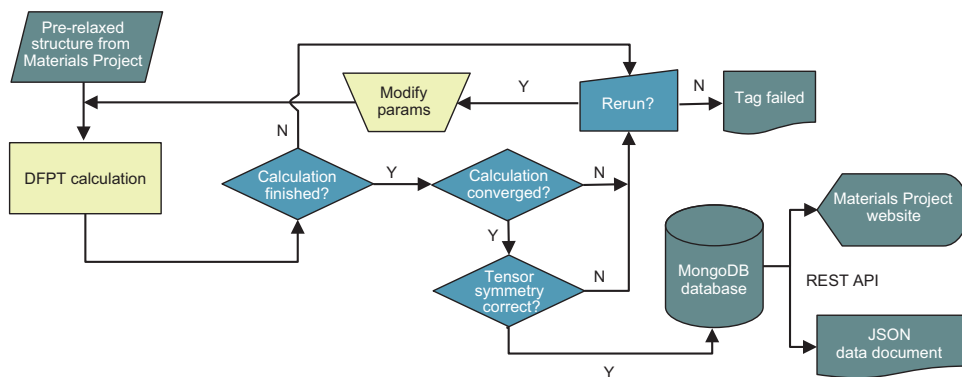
Pre-relaxed structure from Materials Project

Modify params

Y

Rerun?

N

Tag failed

N

DFPT calculation

Calculation finished?

Y

Calculation converged?

N

Materials Project website

Y

Tensor symmetry correct?

N

MongoDB database

REST API

JSON data document

Y